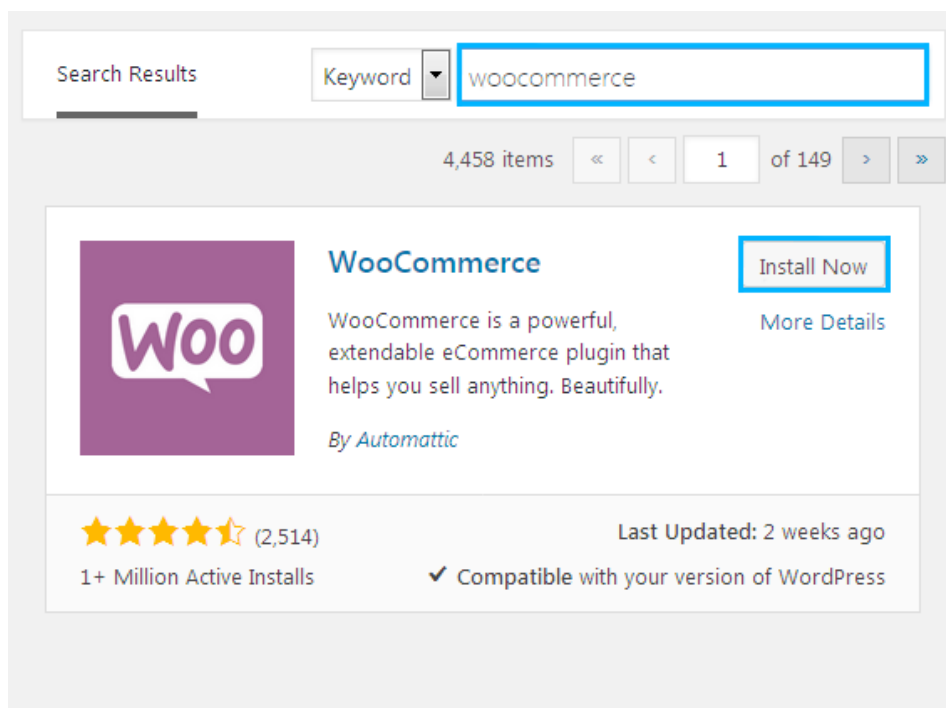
Search Results

Keyword

woocommerce

4,458 items « ‹ 1 of 149 › »

Woo

WooCommerce

WooCommerce is a powerful, extendable eCommerce plugin that helps you sell anything. Beautifully.

By Automattic

Install Now

More Details

(2,514)

1+ Million Active Installs

Last Updated: 2 weeks ago

✔ Compatible with your version of WordPress